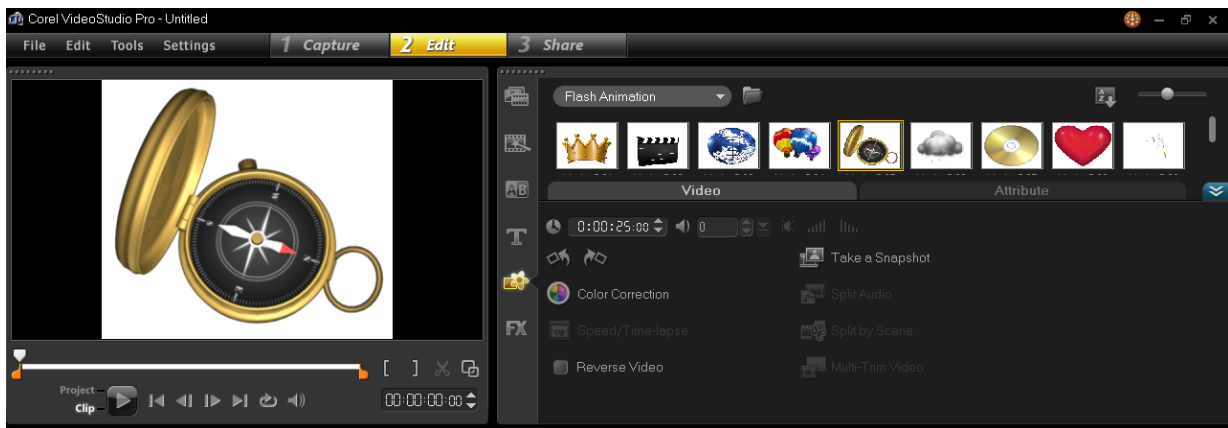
Corel VideoStudio Pro - Untitled

File Edit Tools Settings

1 Capture
2 Edit
3 Share

Flash Animation

AB
T
FX

Video
Attribute

0:00:25:00
0

Take a Snapshot
Color Correction
Split Audio
Speed/Time-lapse
Split by Scene
Reverse Video
Multi-Trim Video

[ ]

Project
Clip

00:00:00:00